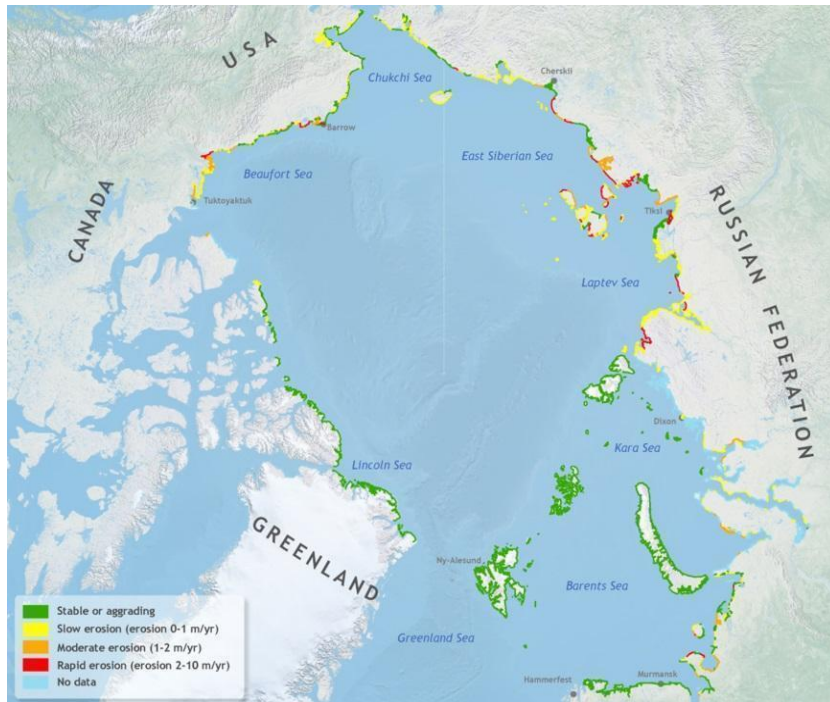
USA

Chukchi Sea

Cherskii

Barrow

East Siberian Sea

Beaufort Sea

Tuktoyaktuk

CANADA

Tiksi

RUSSIAN FEDERATION

Laptev Sea

Dixon

Kara Sea

Lincoln Sea

GREENLAND

Ny-Alesund

Barents Sea

Greenland Sea

Hammerfest

Murmansk

Stable or aggrading
Slow erosion (erosion 0-1 m/yr)
Moderate erosion (1-2 m/yr)
Rapid erosion (erosion 2-10 m/yr)
No data